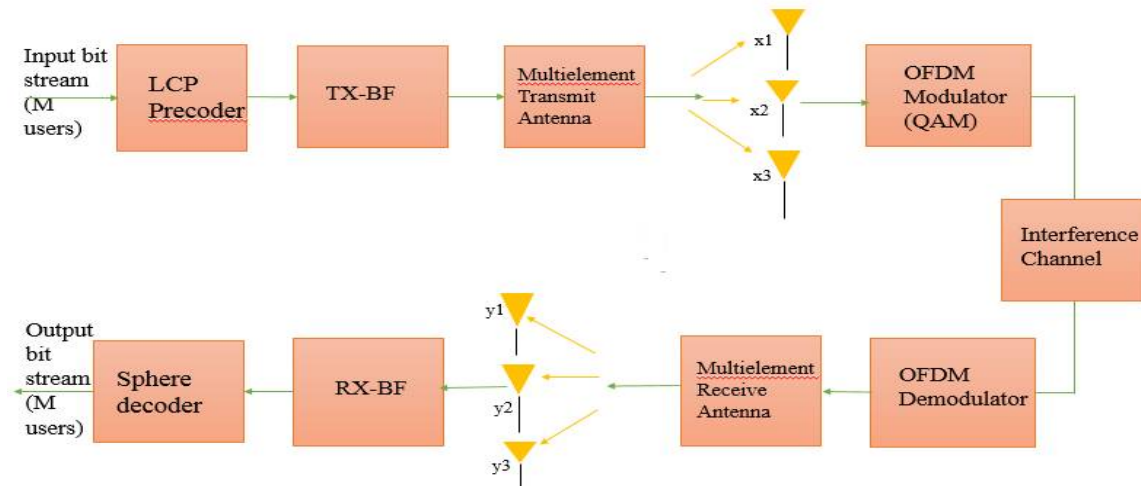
Input bit stream (M users)

LCP Precoder

TX-BF

Multielement Transmit Antenna

x1

x2

x3

OFDM Modulator (QAM)

Interference Channel

OFDM Demodulator

Multielement Receive Antenna

y1

y2

y3

RX-BF

Sphere decoder

Output bit stream (M users)